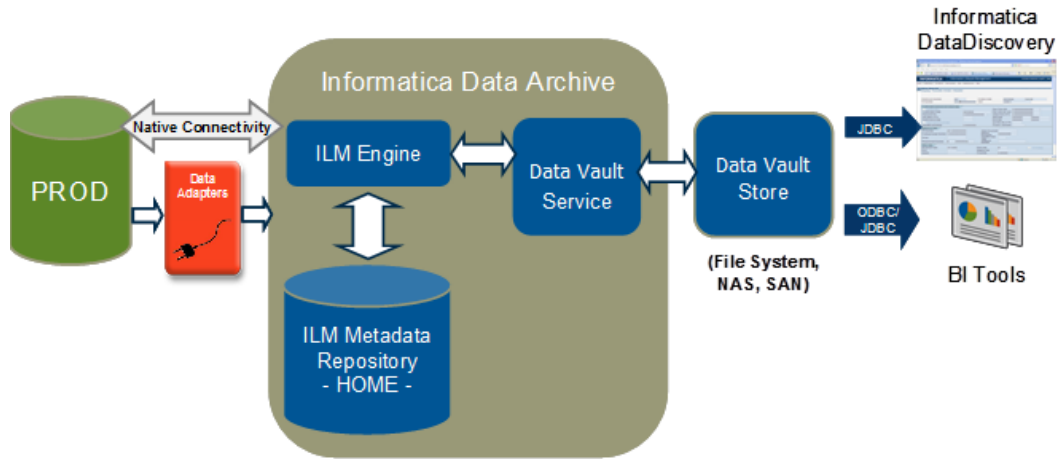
Informatica DataDiscovery

Informatica Data Archive

PROD

Native Connectivity

Data Adapters

ILM Engine

Data Vault Service

Data Vault Store

(File System, NAS, SAN)

ILM Metadata Repository - HOME -

JDBC

ODBC/ JDBC

BI Tools